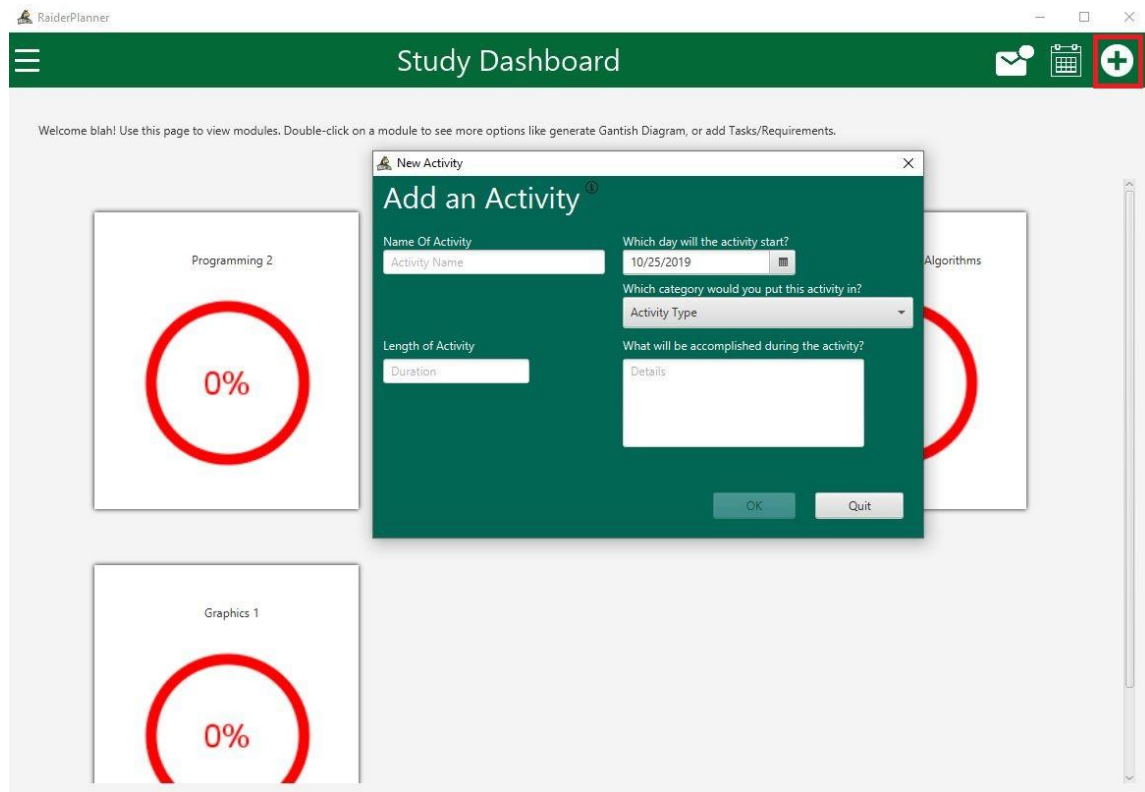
RaiderPlanner

Study Dashboard

Welcome blah! Use this page to view modules. Double-click on a module to see more options like generate Gantish Diagram, or add Tasks/Requirements.

New Activity

Add an Activity

Name Of Activity

Activity Name

Which day will the activity start?

10/25/2019

Which category would you put this activity in?

Activity Type

Length of Activity

Duration

What will be accomplished during the activity?

Details

OK

Quit

Programming 2

0%

Algorithms

Graphics 1

0%